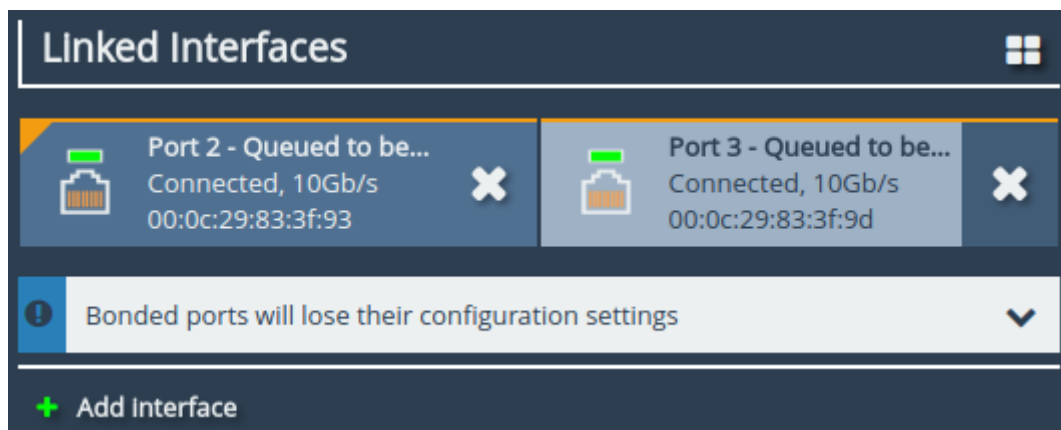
Linked Interfaces

Port 2 - Queued to be...
Connected, 10Gb/s
00:0c:29:83:3f:93

Port 3 - Queued to be...
Connected, 10Gb/s
00:0c:29:83:3f:9d

Bonded ports will lose their configuration settings

Add Interface